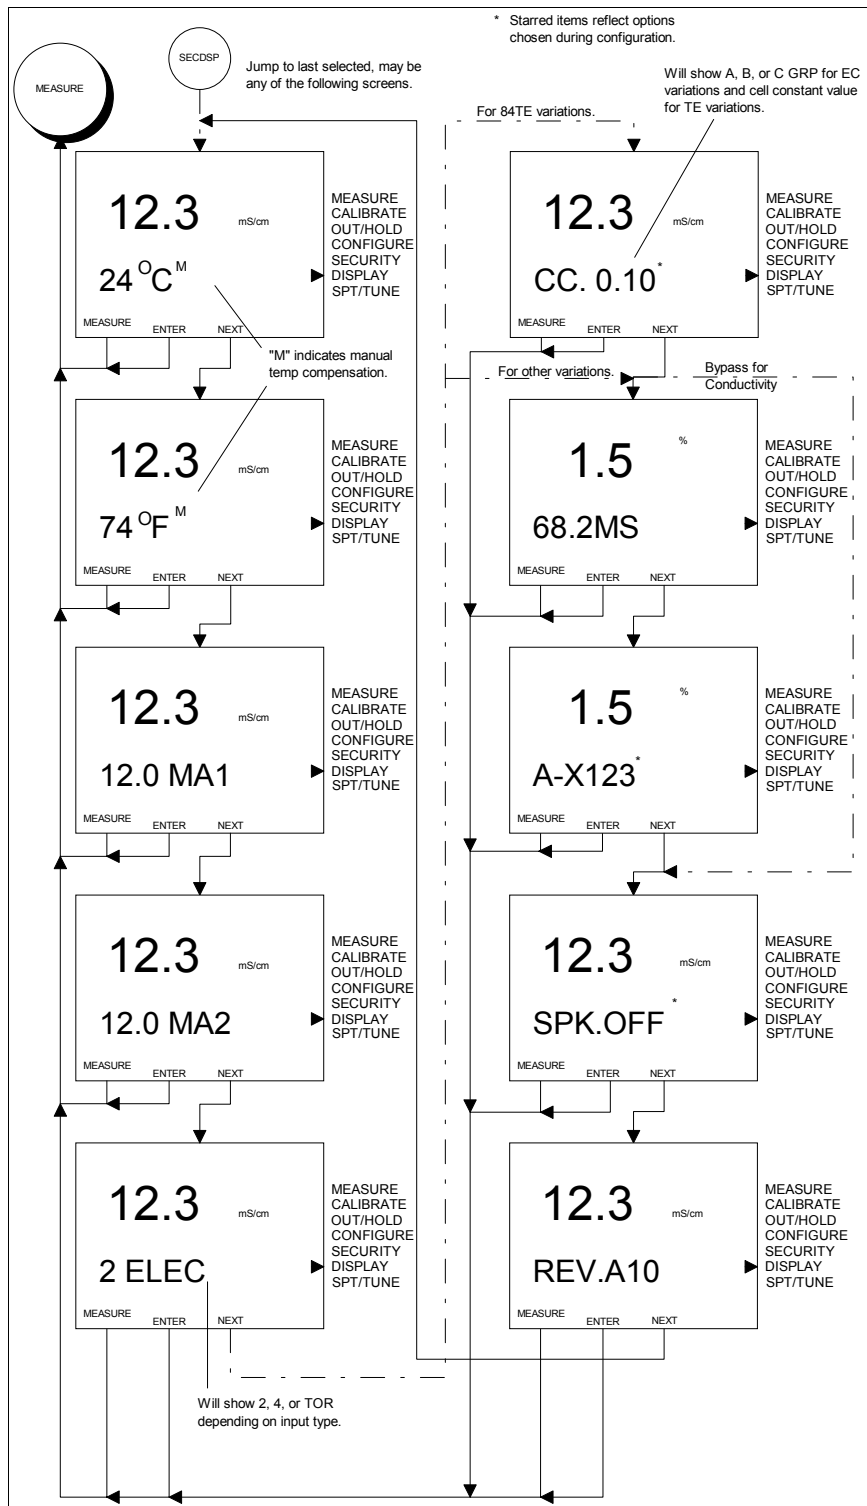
* Starred items reflect options chosen during configuration.

MEASURE

SECDSP

Jump to last selected, may be any of the following screens.

Will show A, B, or C GRP for EC variations and cell constant value for TE variations.

For 84TE variations.

12.3 mS/cm
24 $^{O}$C $^{M}$
MEASURE CALIBRATE OUT/HOLD CONFIGURE SECURITY DISPLAY SPT/TUNE
MEASURE ENTER NEXT

"M" indicates manual temp compensation.

12.3 mS/cm
CC. 0.10*
MEASURE CALIBRATE OUT/HOLD CONFIGURE SECURITY DISPLAY SPT/TUNE
MEASURE ENTER NEXT

For other variations.

Bypass for Conductivity

12.3 mS/cm
74 $^{O}$F $^{M}$
MEASURE CALIBRATE OUT/HOLD CONFIGURE SECURITY DISPLAY SPT/TUNE
MEASURE ENTER NEXT

1.5 %
68.2MS
MEASURE CALIBRATE OUT/HOLD CONFIGURE SECURITY DISPLAY SPT/TUNE
MEASURE ENTER NEXT

12.3 mS/cm
12.0 MA1
MEASURE CALIBRATE OUT/HOLD CONFIGURE SECURITY DISPLAY SPT/TUNE
MEASURE ENTER NEXT

1.5 %
A-X123*
MEASURE CALIBRATE OUT/HOLD CONFIGURE SECURITY DISPLAY SPT/TUNE
MEASURE ENTER NEXT

12.3 mS/cm
12.0 MA2
MEASURE CALIBRATE OUT/HOLD CONFIGURE SECURITY DISPLAY SPT/TUNE
MEASURE ENTER NEXT

12.3 mS/cm
SPK.OFF *
MEASURE CALIBRATE OUT/HOLD CONFIGURE SECURITY DISPLAY SPT/TUNE
MEASURE ENTER NEXT

12.3 mS/cm
2 ELEC
MEASURE CALIBRATE OUT/HOLD CONFIGURE SECURITY DISPLAY SPT/TUNE
MEASURE ENTER NEXT

12.3 mS/cm
REV.A10
MEASURE CALIBRATE OUT/HOLD CONFIGURE SECURITY DISPLAY SPT/TUNE
MEASURE ENTER NEXT

Will show 2, 4, or TOR depending on input type.